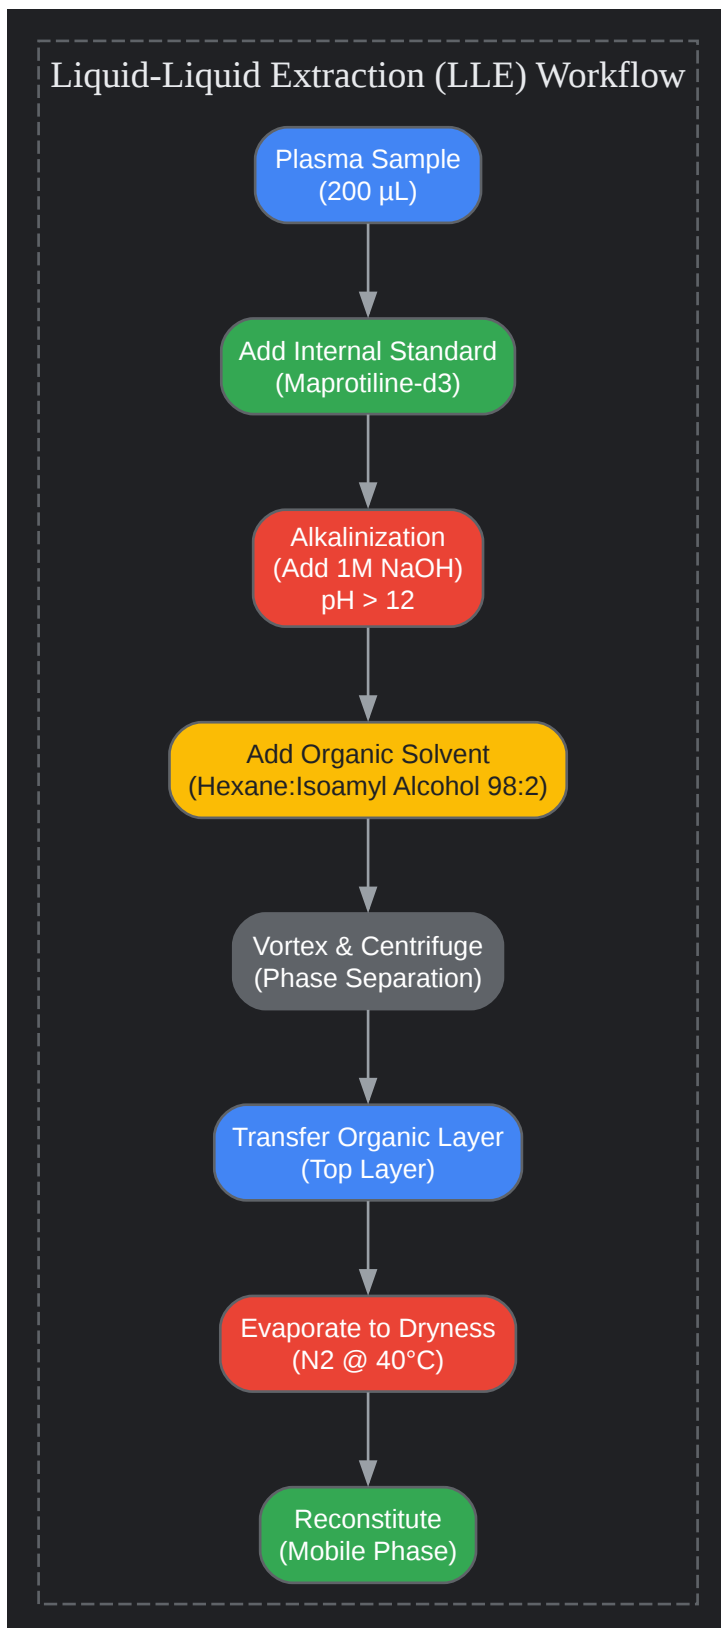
Liquid-Liquid Extraction (LLE) Workflow

Plasma Sample (200 µL)

Add Internal Standard (Maprotiline-d3)

Alkalinization (Add 1M NaOH) pH > 12

Add Organic Solvent (Hexane:Isoamyl Alcohol 98:2)

Vortex & Centrifuge (Phase Separation)

Transfer Organic Layer (Top Layer)

Evaporate to Dryness (N2 @ 40°C)

Reconstitute (Mobile Phase)